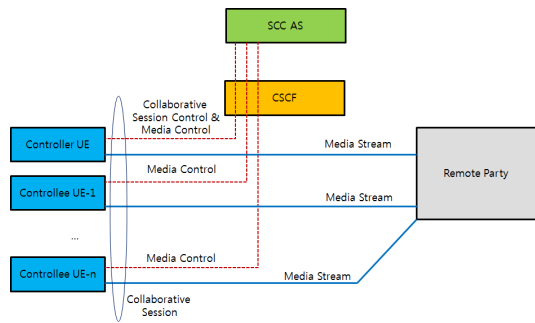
SCC AS

CSCF

Collaborative Session Control & Media Control

Controller UE

Media Stream

Remote Party

Media Control

Controllee UE-1

Media Stream

...

Media Control

Controllee UE-n

Media Stream

Collaborative Session